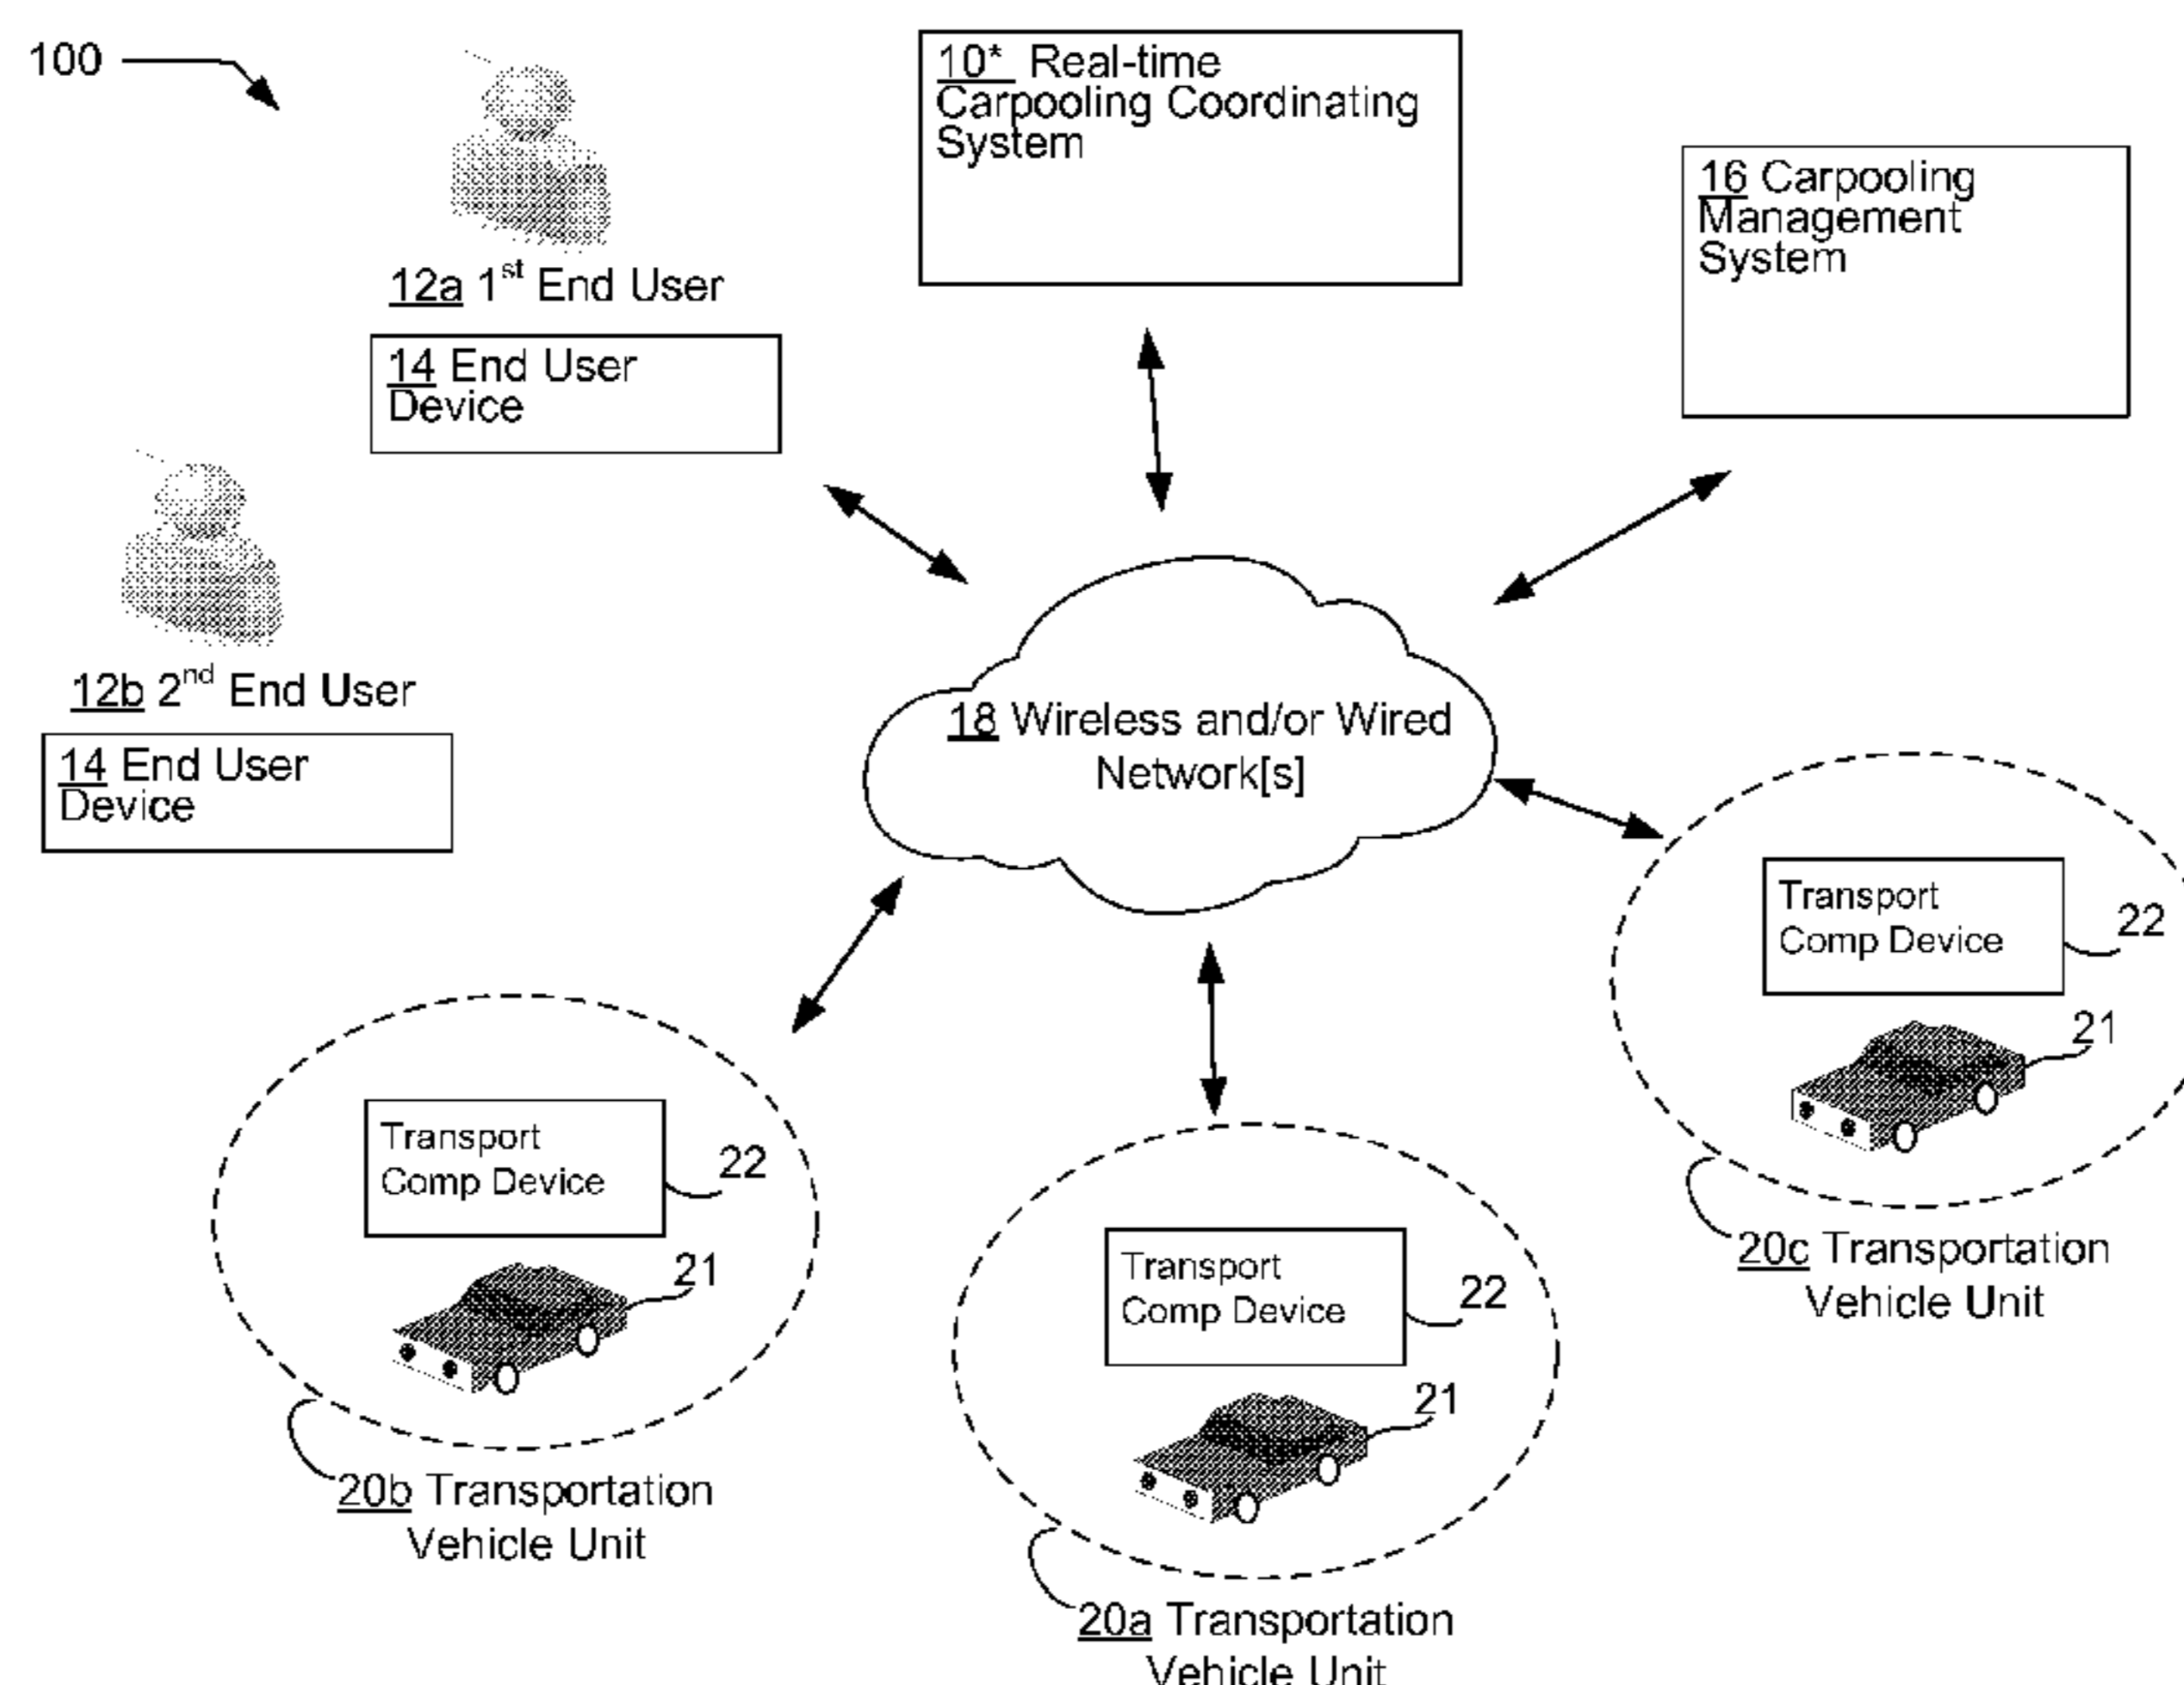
100

12a 1$^{st}$ End User

14 End User Device

10* Real-time Carpooling Coordinating System

16 Carpooling Management System

12b 2$^{nd}$ End User

14 End User Device

18 Wireless and/or Wired Network[s]

Transport Comp Device

22

21

20c Transportation Vehicle Unit

Transport Comp Device

22

21

20b Transportation Vehicle Unit

Transport Comp Device

22

21

20a Transportation Vehicle Unit